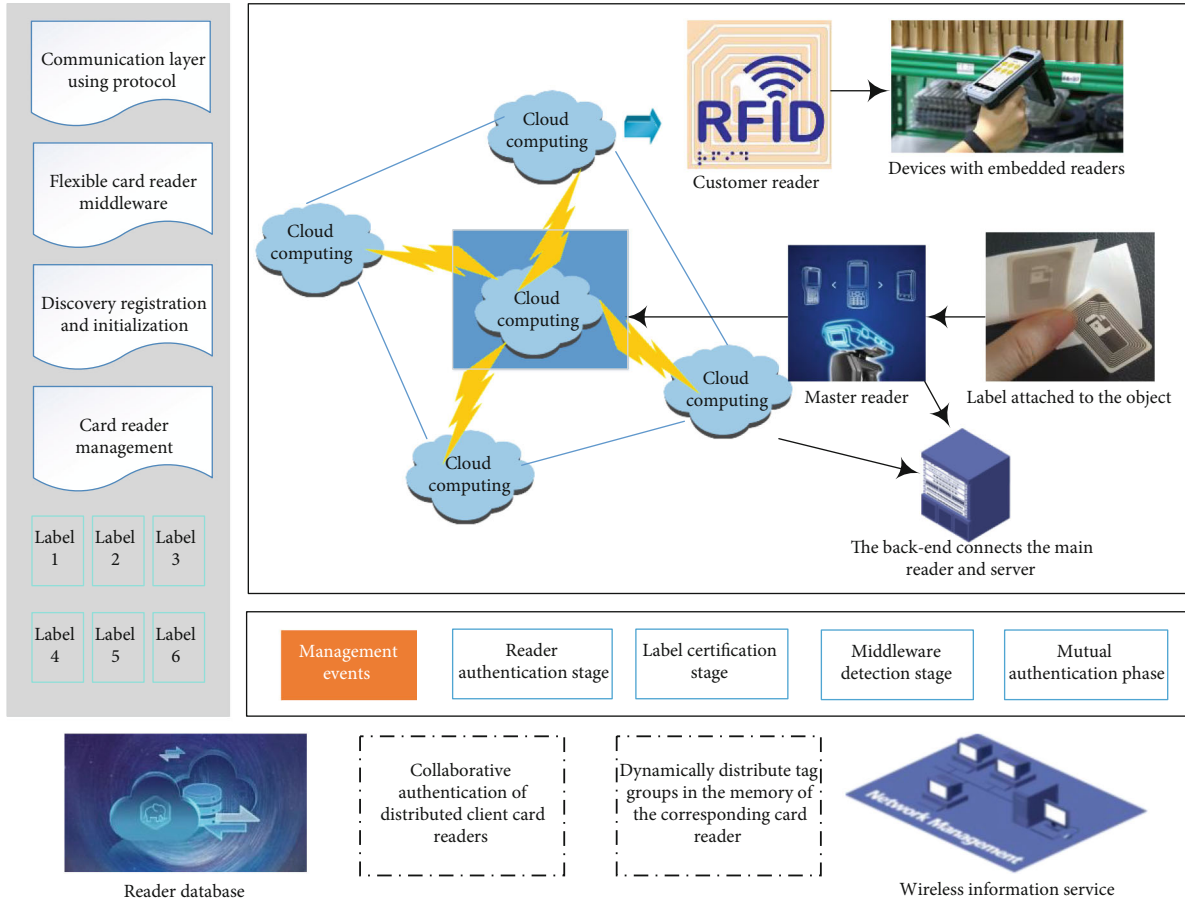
Communication layer using protocol

Flexible card reader middleware

Discovery registration and initialization

Card reader management

Label 1
Label 2
Label 3
Label 4
Label 5
Label 6

Cloud computing

RFID

Customer reader

Devices with embedded readers

Cloud computing

Cloud computing

Master reader

Label attached to the object

Cloud computing

Cloud computing

The back-end connects the main reader and server

Management events

Reader authentication stage

Label certification stage

Middleware detection stage

Mutual authentication phase

Reader database

Collaborative authentication of distributed client card readers

Dynamically distribute tag groups in the memory of the corresponding card reader

Network Management

Wireless information service